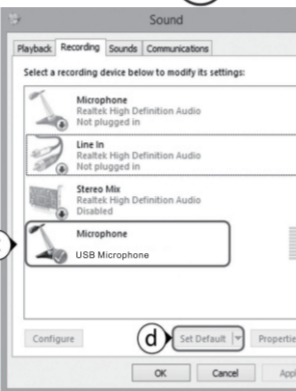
Sound

Playback Recording Sounds Communications

Select a recording device below to modify its settings:

Microphone
Realtek High Definition Audio
Not plugged in

Line In
Realtek High Definition Audio
Not plugged in

Stereo Mix
Realtek High Definition Audio
Disabled

Microphone
USB Microphone

Configure

d

Set Default

Properti

OK

Cancel

App